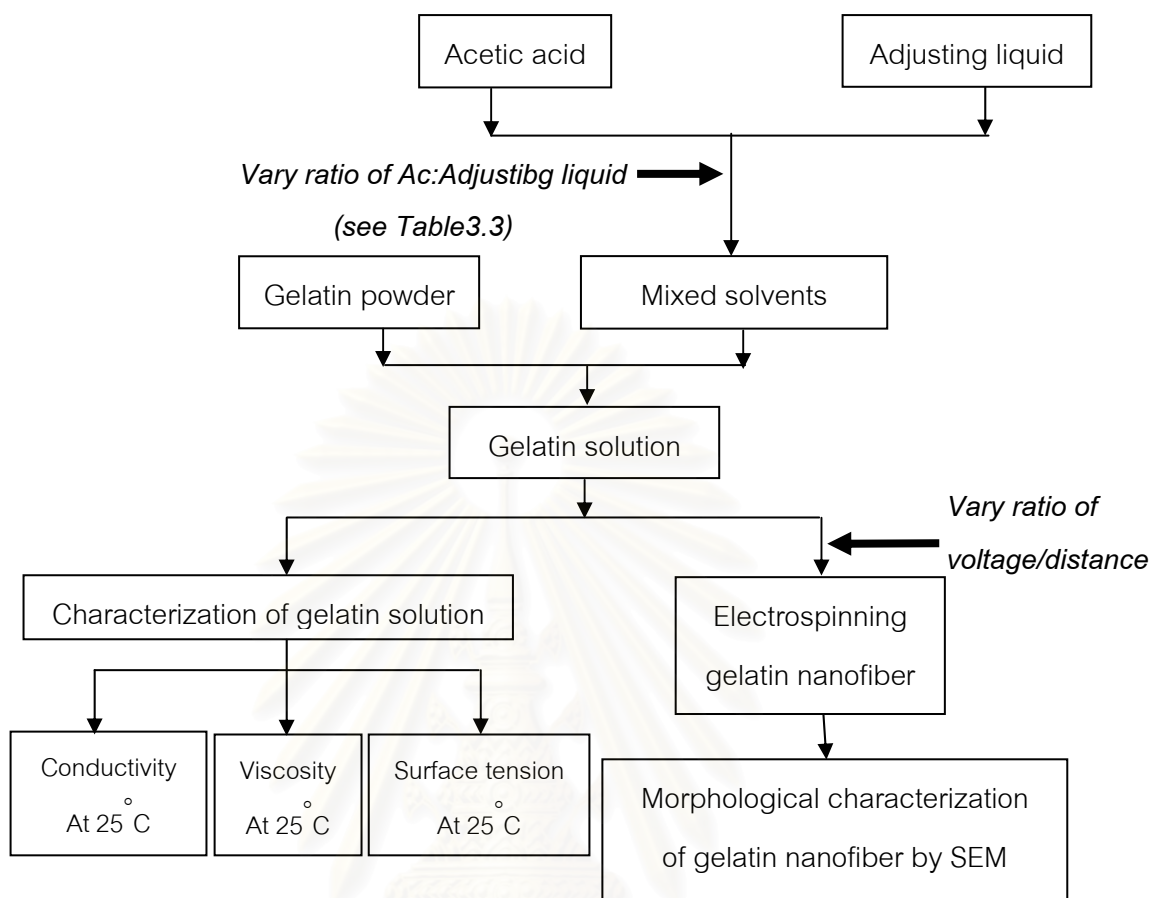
Acetic acid

Adjusting liquid

*Vary ratio of Ac:Adjustibg liquid*

*(see Table3.3)*

Gelatin powder

Mixed solvents

Gelatin solution

*Vary ratio of voltage/distance*

Characterization of gelatin solution

Electrospinning gelatin nanofiber

Conductivity At 25 $^{\circ}$C

Viscosity At 25 $^{\circ}$C

Surface tension At 25 $^{\circ}$C

Morphological characterization of gelatin nanofiber by SEM